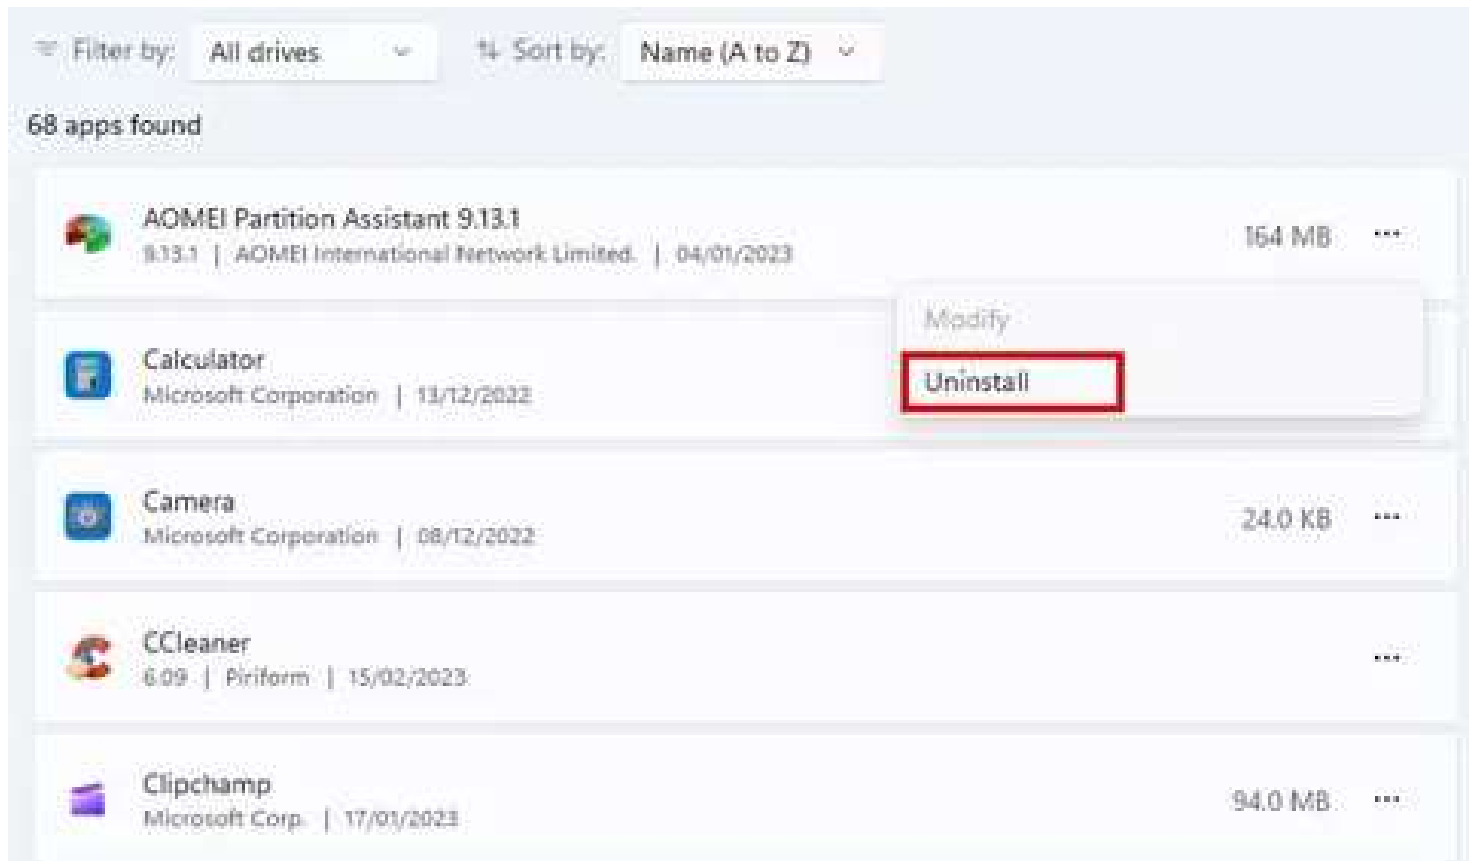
Filter by: All drives

Sort by: Name (A to Z)

68 apps found

AOMEI Partition Assistant 9.13.1
9.13.1 | AOMEI International Network Limited. | 04/01/2023
164 MB
...

Modify
Uninstall

Calculator
Microsoft Corporation | 13/12/2022

Camera
Microsoft Corporation | 08/12/2022
24.0 KB
...

CCleaner
6.09 | Piriform | 15/02/2023
...

Clipchamp
Microsoft Corp. | 17/01/2023
94.0 MB
...